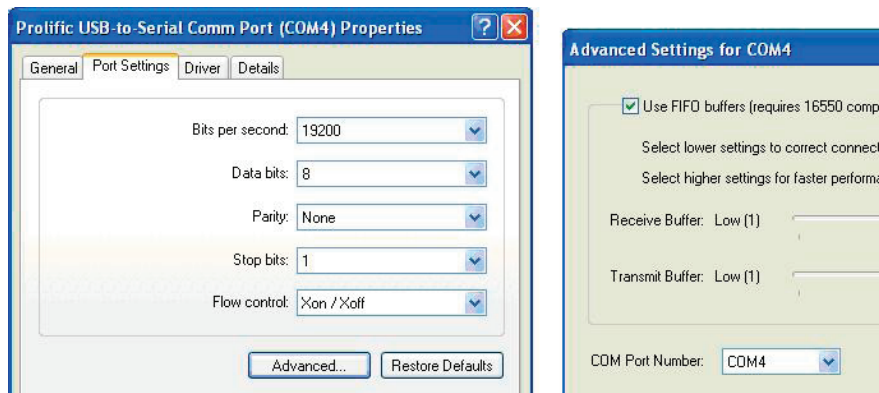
Prolific USB-to-Serial Comm Port (COM4) Properties

General | Port Settings | Driver | Details

Bits per second: 19200

Data bits: 8

Parity: None

Stop bits: 1

Flow control: Xon / Xoff

Advanced... | Restore Defaults

Advanced Settings for COM4

Use FIFO buffers (requires 16550 comp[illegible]

Select lower settings to correct connect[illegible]

Select higher settings for faster performa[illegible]

Receive Buffer: Low (1)

Transmit Buffer: Low (1)

COM Port Number: COM4